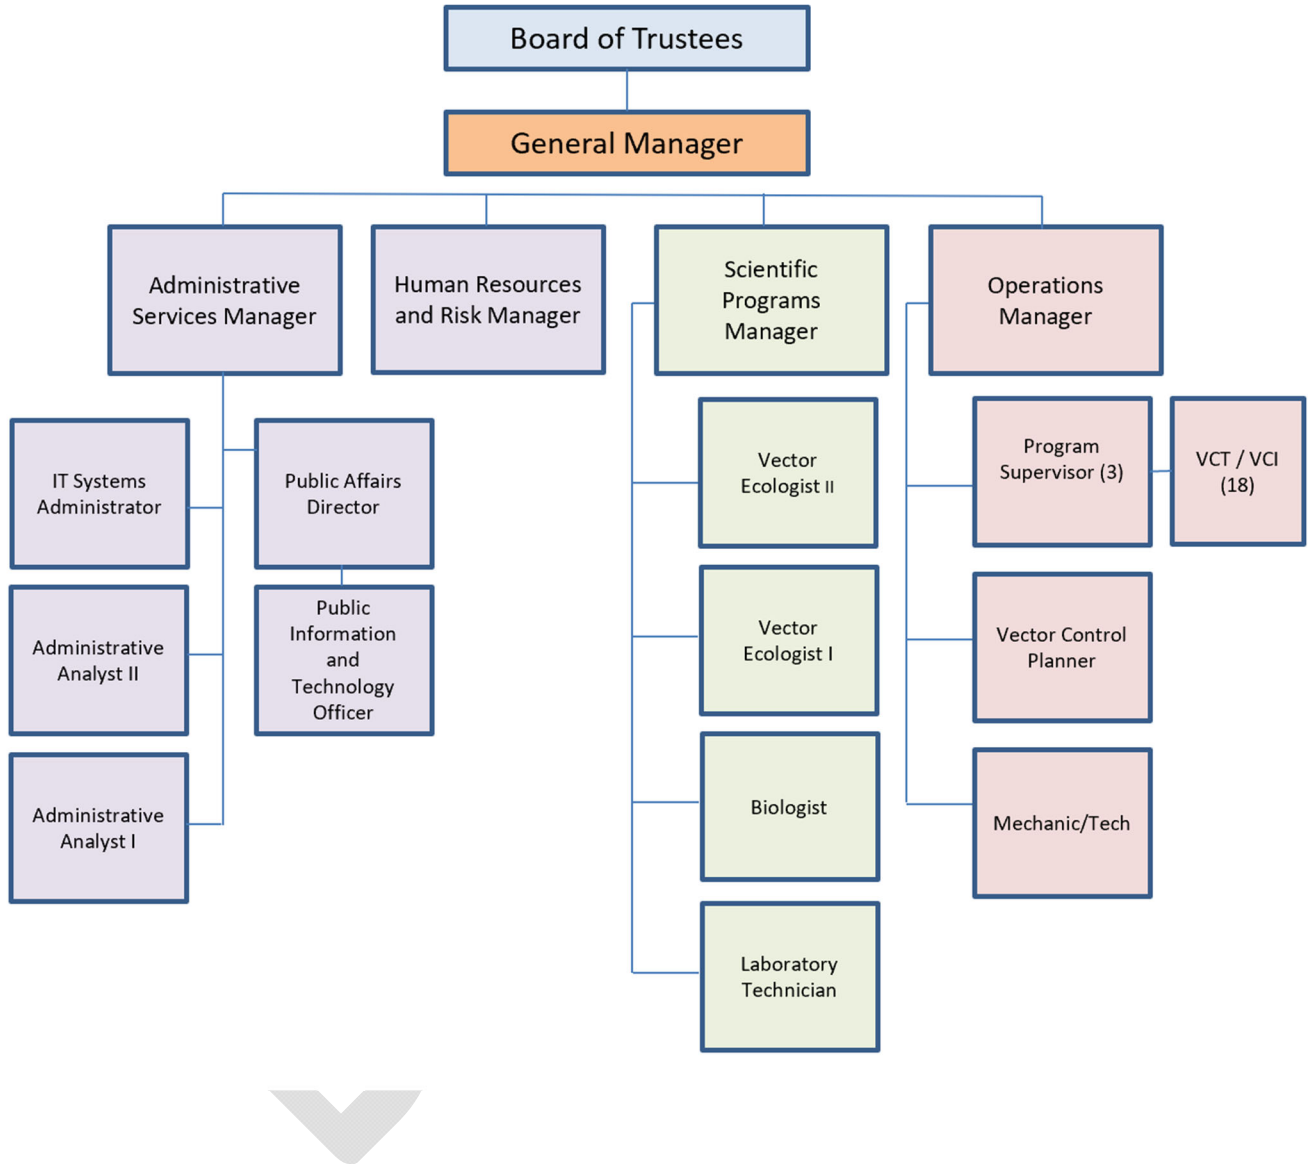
Board of Trustees

General Manager

Administrative Services Manager

Human Resources and Risk Manager

Scientific Programs Manager

Operations Manager

IT Systems Administrator

Public Affairs Director

Public Information and Technology Officer

Administrative Analyst II

Administrative Analyst I

Vector Ecologist II

Vector Ecologist I

Biologist

Laboratory Technician

Program Supervisor (3)

VCT / VCI (18)

Vector Control Planner

Mechanic/Tech